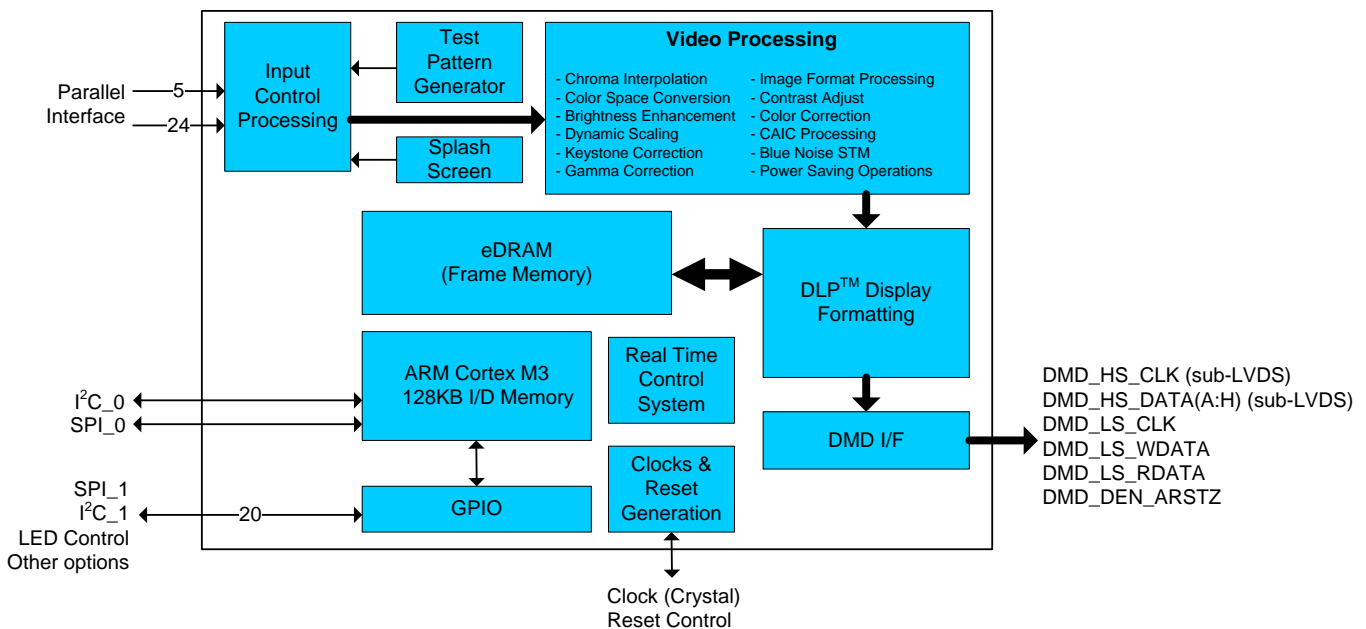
Parallel Interface
5
24

Input Control Processing

Test Pattern Generator

Splash Screen

Video Processing

- Chroma Interpolation
- Color Space Conversion
- Brightness Enhancement
- Dynamic Scaling
- Keystone Correction
- Gamma Correction

- Image Format Processing
- Contrast Adjust
- Color Correction
- CAIC Processing
- Blue Noise STM
- Power Saving Operations

eDRAM (Frame Memory)

DLP$^{TM}$ Display Formatting

$I^2C$_0
SPI_0

ARM Cortex M3 128KB I/D Memory

Real Time Control System

DMD I/F

DMD_HS_CLK (sub-LVDS)
DMD_HS_DATA(A:H) (sub-LVDS)
DMD_LS_CLK
DMD_LS_WDATA
DMD_LS_RDATA
DMD_DEN_ARSTZ

SPI_1
$I^2C$_1
LED Control
Other options

20

GPIO

Clocks & Reset Generation

Clock (Crystal)
Reset Control